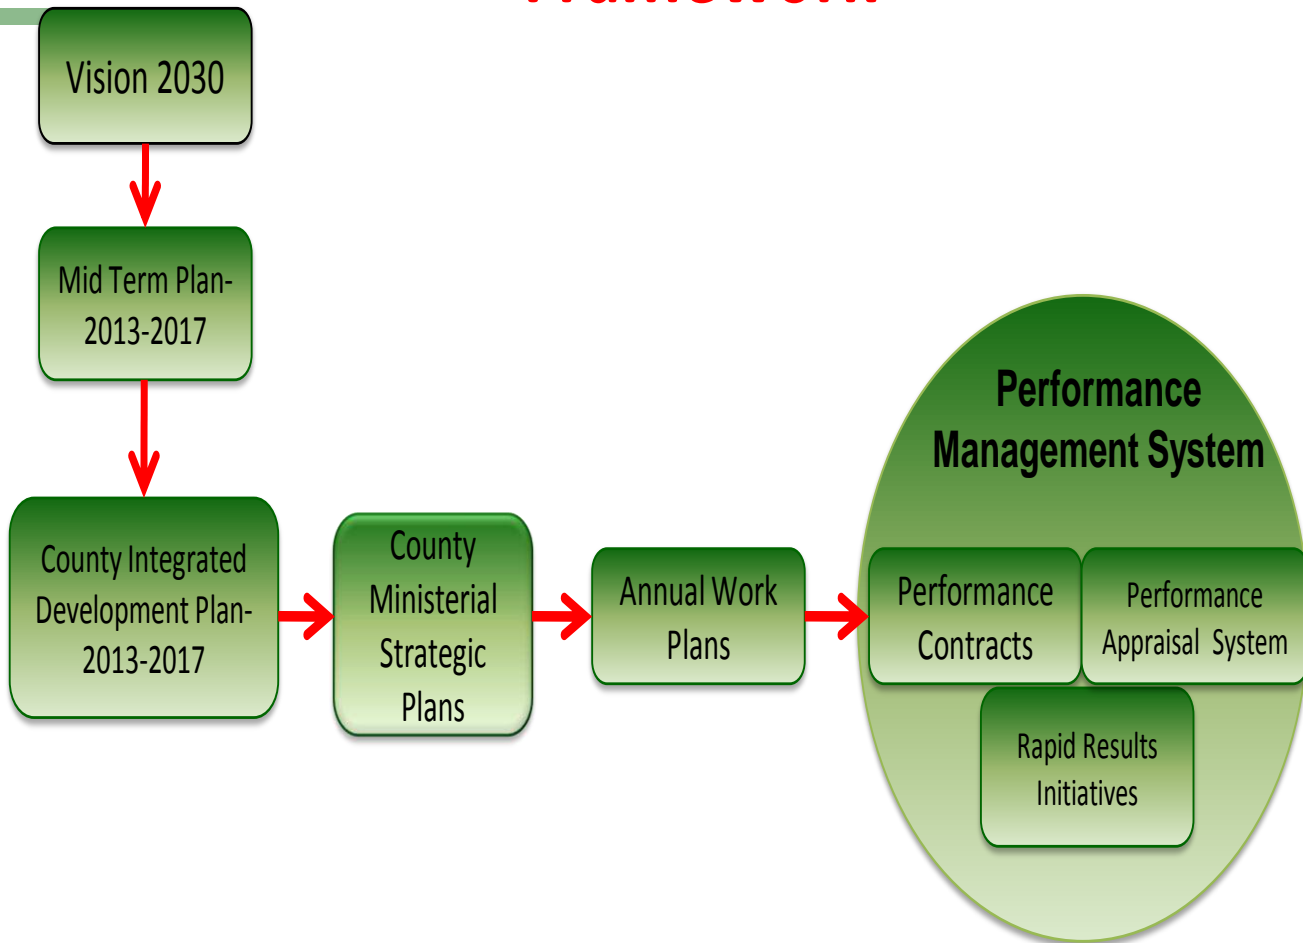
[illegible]

Vision 2030

Mid Term Plan-2013-2017

County Integrated Development Plan-2013-2017

County Ministerial Strategic Plans

Annual Work Plans

Performance Management System

Performance Contracts

Performance Appraisal System

Rapid Results Initiatives